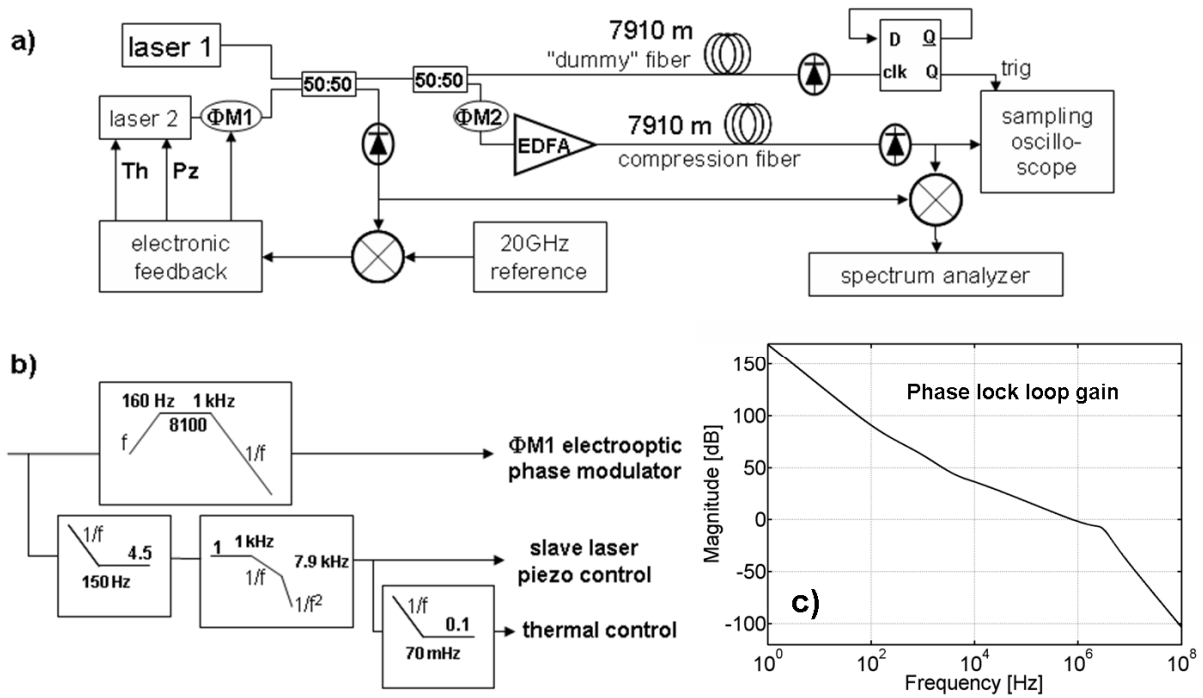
a)

laser 1

laser 2

ΦM1

50:50

50:50

7910 m
"dummy" fiber

D Q
clk Q

trig

ΦM2

EDFA

7910 m
compression fiber

sampling oscilloscope

Th Pz

electronic feedback

20GHz reference

spectrum analyzer

b)

160 Hz 1 kHz
8100
f
1/f

ΦM1 electrooptic phase modulator

1/f
4.5
150 Hz

1 1 kHz
7.9 kHz
1/f
$1/f^2$

slave laser piezo control

1/f
0.1
70 mHz

thermal control

Phase lock loop gain

Magnitude [dB]

150
100
50
0
-50
-100

c)

$10^0$ $10^2$ $10^4$ $10^6$ $10^8$

Frequency [Hz]